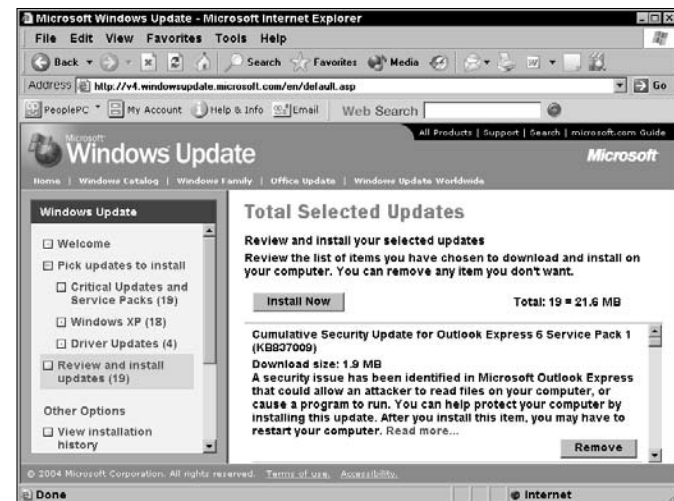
Microsoft Windows Update - Microsoft Internet Explorer

File Edit View Favorites Tools Help

Back Search Favorites Media

Address http://v4.windowsupdate.microsoft.com/en/default.asp Go

PeoplePC My Account Help & Info Email Web Search

All Products | Support | Search | microsoft.com Guide

Microsoft Windows Update

Microsoft

Home | Windows Catalog | Windows Family | Office Update | Windows Update Worldwide

Windows Update

Welcome

Pick updates to install

Critical Updates and Service Packs (19)

Windows XP (18)

Driver Updates (4)

Review and install updates (19)

Other Options

View installation history

Total Selected Updates

Review and install your selected updates

Review the list of items you have chosen to download and install on your computer. You can remove any item you don't want.

Install Now

Total: 19 = 21.6 MB

Cumulative Security Update for Outlook Express 6 Service Pack 1 (KB837009)

Download size: 1.9 MB

A security issue has been identified in Microsoft Outlook Express that could allow an attacker to read files on your computer, or cause a program to run. You can help protect your computer by installing this update. After you install this item, you may have to restart your computer. Read more...

Remove

© 2004 Microsoft Corporation. All rights reserved. Terms of use. Accessibility.

Done

Internet